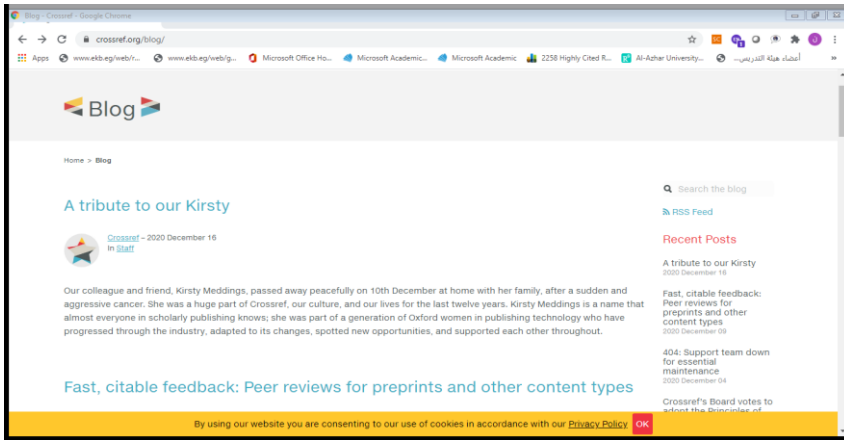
Blog - Crossref - Google Chrome

crossref.org/blog/

Apps www.ekb.eg/web/r... www.ekb.eg/web/g... Microsoft Office Ho... Microsoft Academic... Microsoft Academic 2258 Highly Cited R... Al-Azhar University... أعضاء هيئة التدريس...

Blog

Home > Blog

A tribute to our Kirsty

Crossref – 2020 December 16
In Staff

Our colleague and friend, Kirsty Meddings, passed away peacefully on 10th December at home with her family, after a sudden and aggressive cancer. She was a huge part of Crossref, our culture, and our lives for the last twelve years. Kirsty Meddings is a name that almost everyone in scholarly publishing knows; she was part of a generation of Oxford women in publishing technology who have progressed through the industry, adapted to its changes, spotted new opportunities, and supported each other throughout.

Fast, citable feedback: Peer reviews for preprints and other content types

Search the blog

RSS Feed

Recent Posts

A tribute to our Kirsty
2020 December 16

Fast, citable feedback: Peer reviews for preprints and other content types
2020 December 09

404: Support team down for essential maintenance
2020 December 04

Crossref's Board votes to adopt the Principles of

By using our website you are consenting to our use of cookies in accordance with our Privacy Policy OK